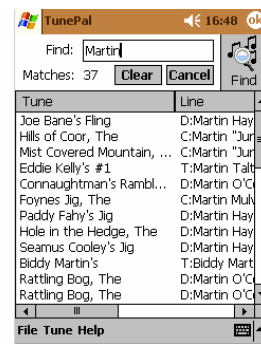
TunePal 16:48 ok

Find: Martin

Matches: 37 Clear Cancel Find

| Tune | Line |
|---|---|
| Joe Bane's Fling | D:Martin Hay |
| Hills of Coor, The | C:Martin "Jur |
| Mist Covered Mountain, ... | C:Martin "Jur |
| Eddie Kelly's #1 | T:Martin Talt |
| Connaughtman's Rambl... | D:Martin O'C |
| Foynes Jig, The | C:Martin Mul |
| Paddy Fahy's Jig | D:Martin Hay |
| Hole in the Hedge, The | D:Martin Hay |
| Seamus Cooley's Jig | D:Martin Hay |
| Biddy Martin's | T:Biddy Mart |
| Rattling Bog, The | D:Martin Hay |
| Rattling Bog, The | D:Martin O'C |

File Tune Help